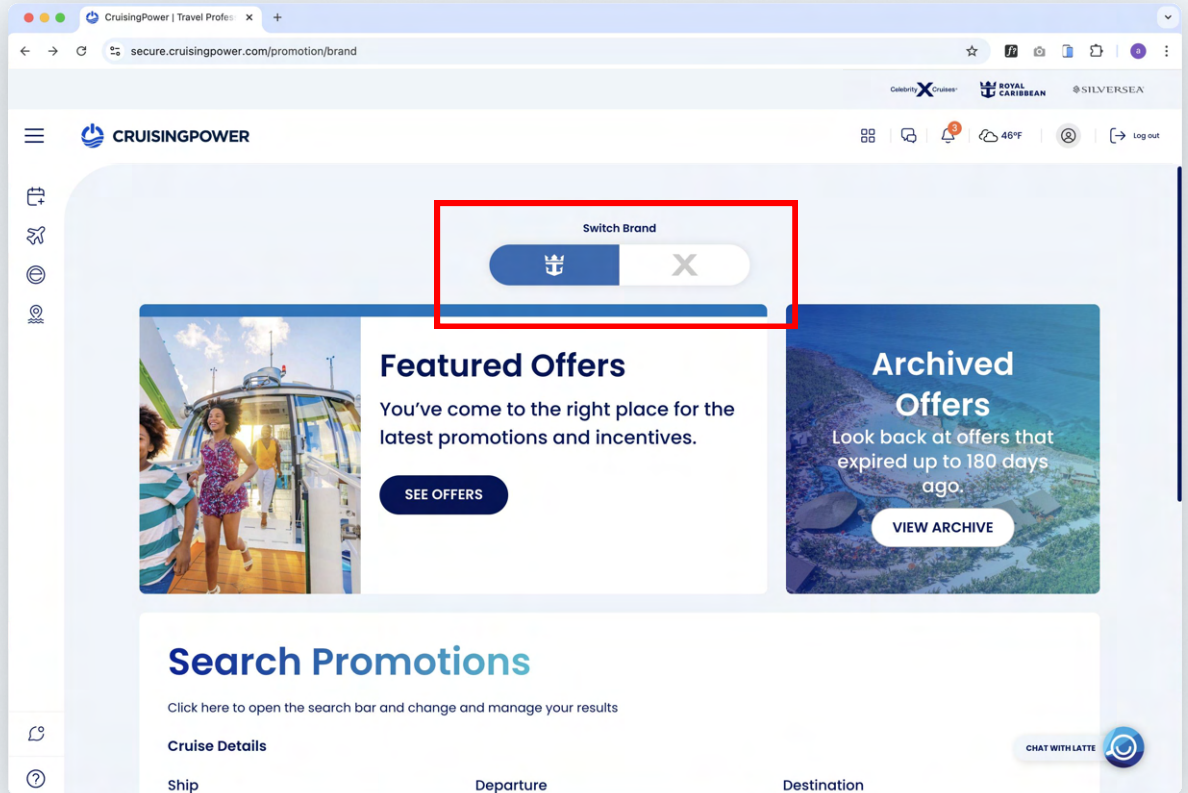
CruisingPower | Travel Profes

secure.cruisingpower.com/promotion/brand

Celebrity X Cruises ROYAL CARIBBEAN SILVERSEA

CRUISINGPOWER

3

46°F

Log out

Switch Brand

Featured Offers

You've come to the right place for the latest promotions and incentives.

SEE OFFERS

Archived Offers

Look back at offers that expired up to 180 days ago.

VIEW ARCHIVE

Search Promotions

Click here to open the search bar and change and manage your results

Cruise Details

CHAT WITH LATTE

Ship

Departure

Destination